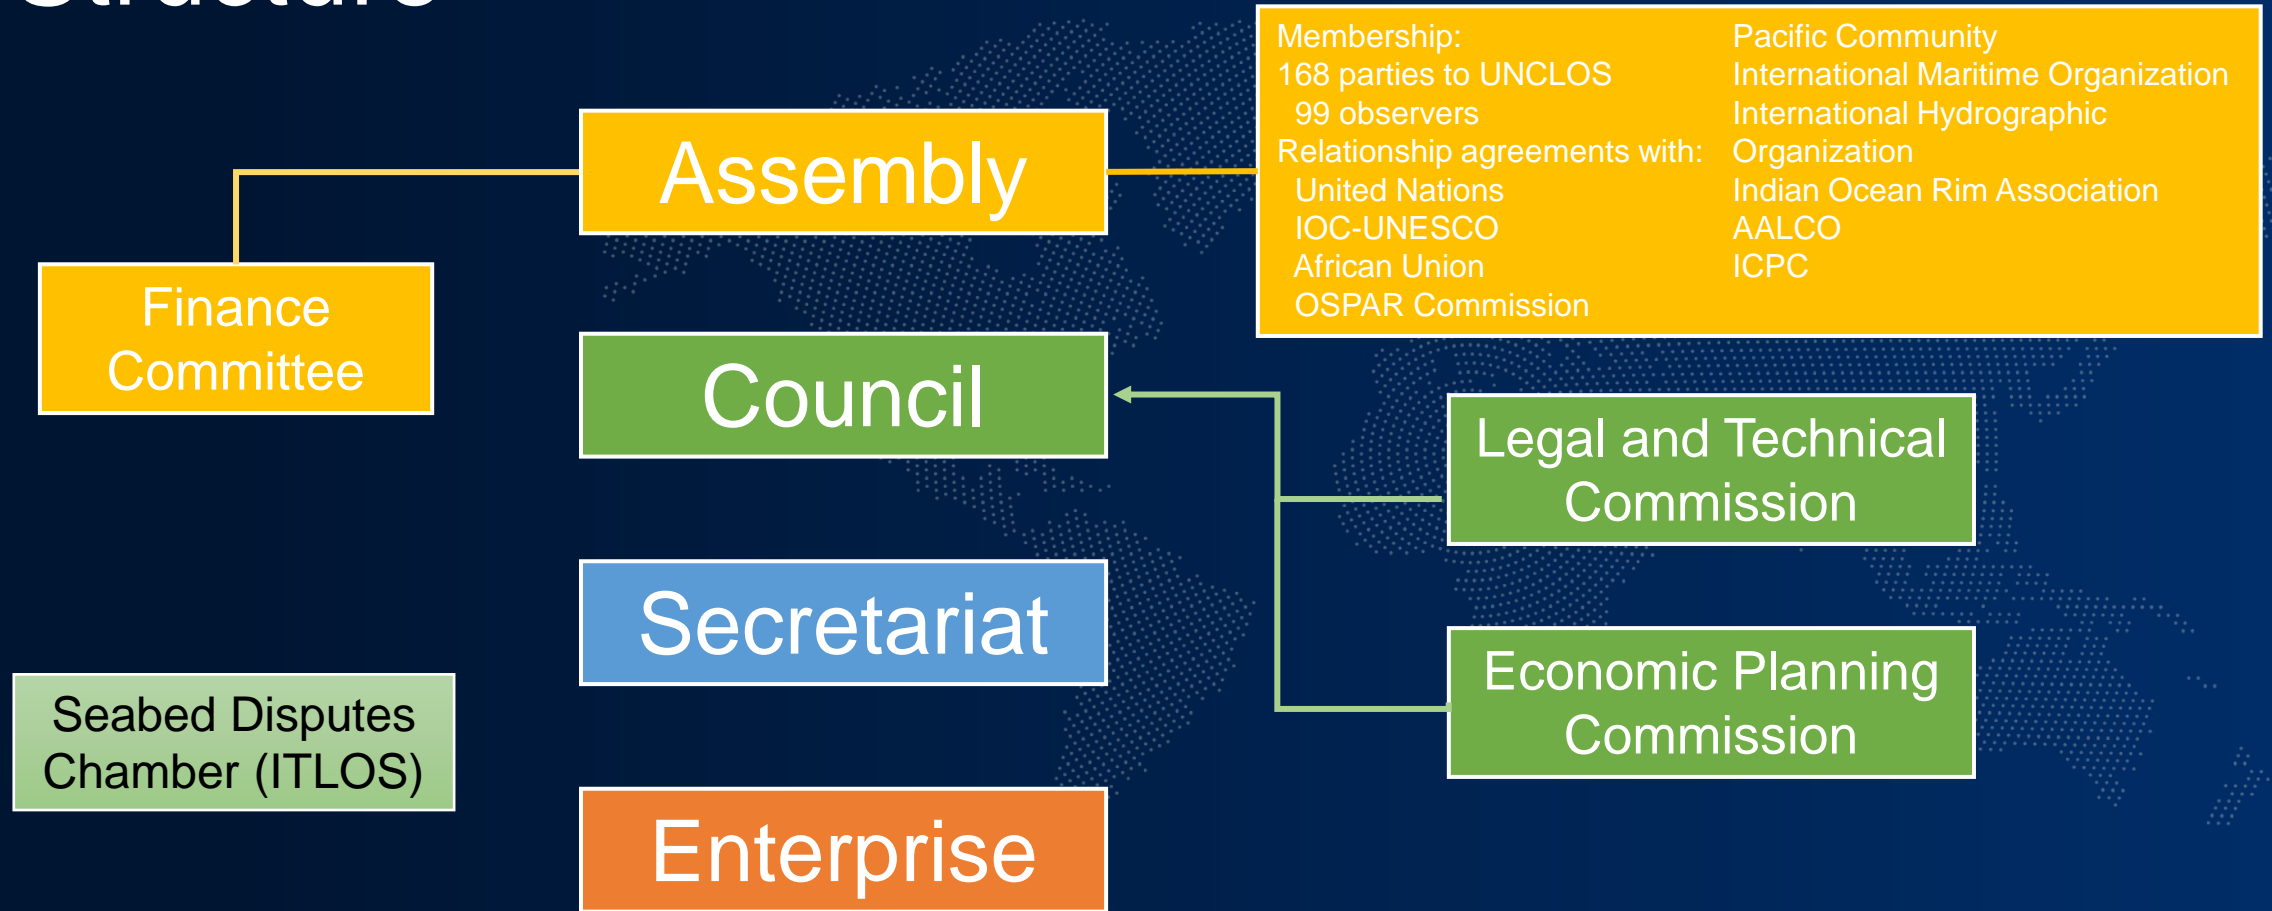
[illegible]

Assembly

Membership:
168 parties to UNCLOS
99 observers
Relationship agreements with:
United Nations
IOC-UNESCO
African Union
OSPAR Commission

Pacific Community
International Maritime Organization
International Hydrographic Organization
Indian Ocean Rim Association
AALCO
ICPC

Finance Committee

Council

Legal and Technical Commission

Economic Planning Commission

Secretariat

Seabed Disputes Chamber (ITLOS)

Enterprise